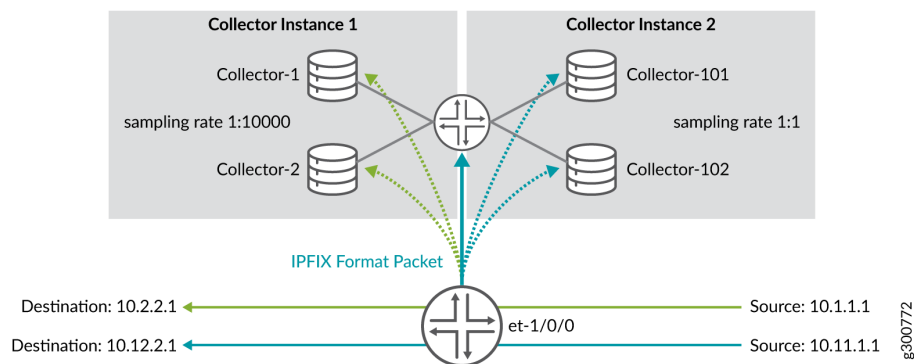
Collector Instance 1

Collector-1

sampling rate 1:10000

Collector-2

Collector Instance 2

Collector-101

sampling rate 1:1

Collector-102

IPFIX Format Packet

Destination: 10.2.2.1

Destination: 10.12.2.1

et-1/0/0

Source: 10.1.1.1

Source: 10.11.1.1

g300772